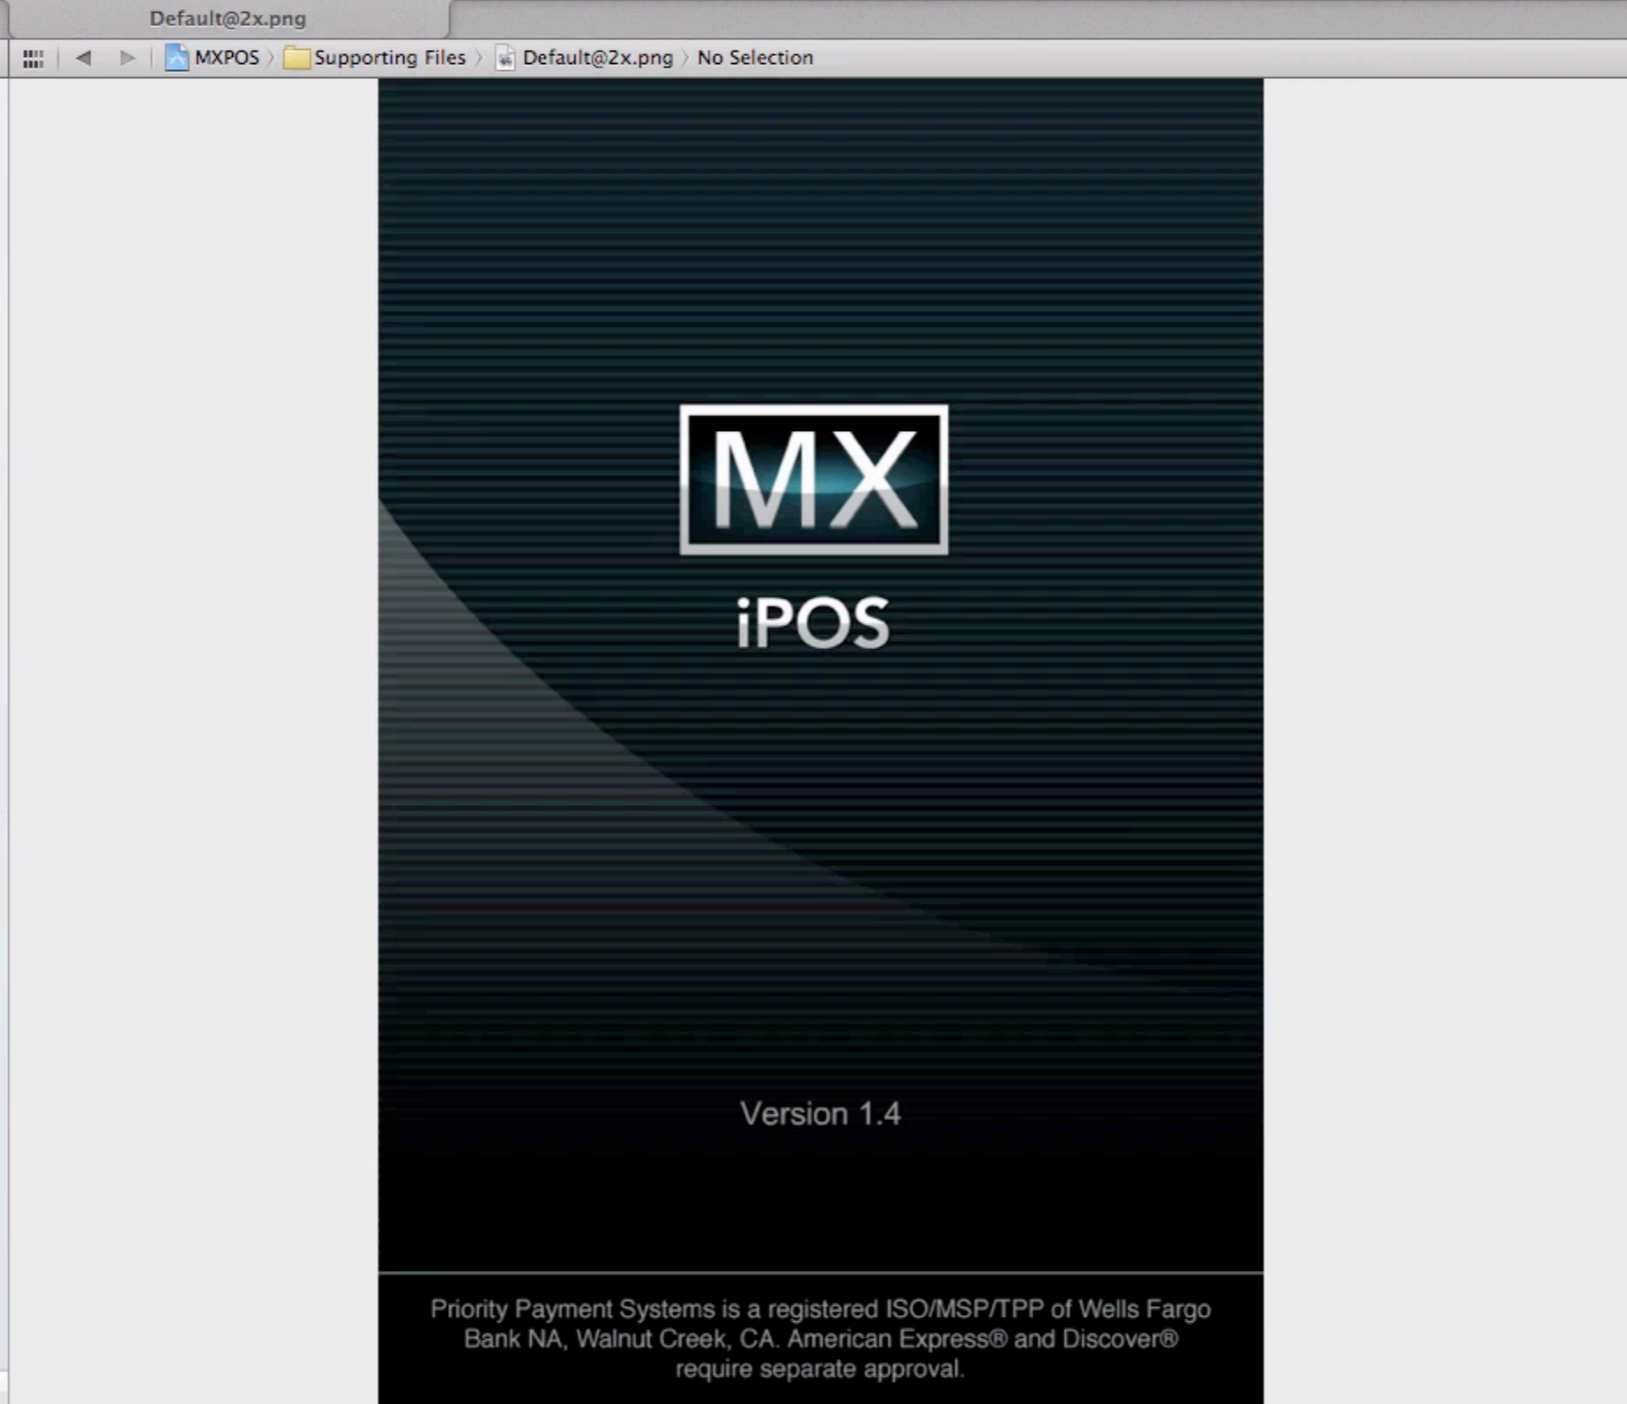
Default@2x.png

MXPOS 〉 Supporting Files 〉 Default@2x.png 〉 No Selection

MX

iPOS

Version 1.4

Priority Payment Systems is a registered ISO/MSP/TPP of Wells Fargo Bank NA, Walnut Creek, CA. American Express® and Discover® require separate approval.